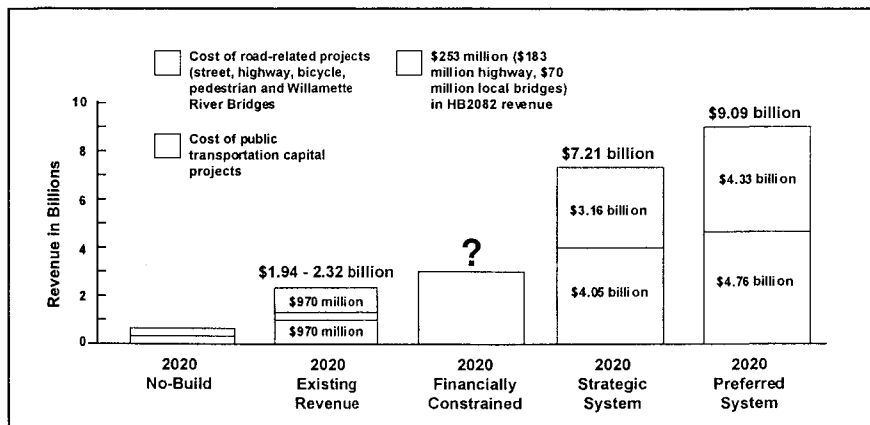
Cost of road-related projects (street, highway, bicycle, pedestrian and Willamette River Bridges

$253 million ($183 million highway, $70 million local bridges) in HB2082 revenue

Cost of public transportation capital projects

Revenue in Billions

10
8
6
4
2
0

$1.94 - 2.32 billion
$970 million
$970 million

?

$7.21 billion
$3.16 billion
$4.05 billion

$9.09 billion
$4.33 billion
$4.76 billion

2020 No-Build

2020 Existing Revenue

2020 Financially Constrained

2020 Strategic System

2020 Preferred System